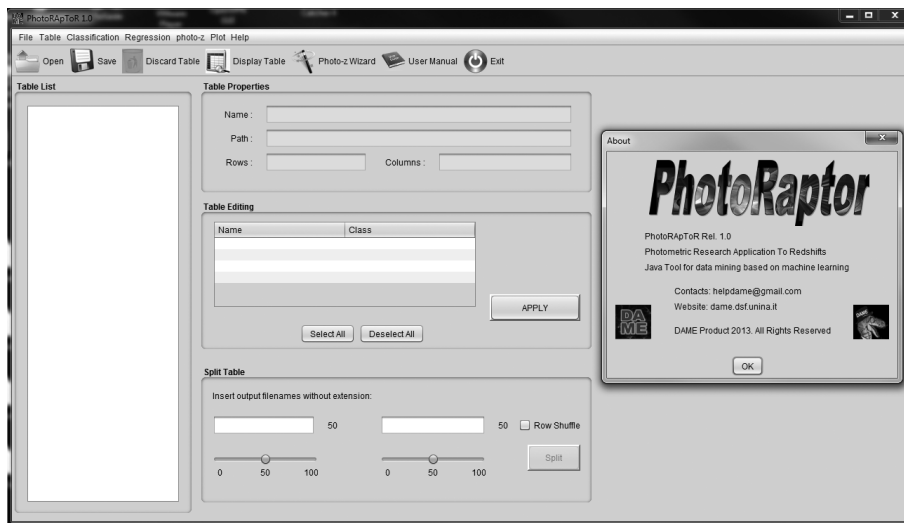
PhotoRApToR 1.0

File Table Classification Regression photo-z Plot Help

Open Save Discard Table Display Table Photo-z Wizard User Manual Exit

Table List

Table Properties

Name :

Path :

Rows : Columns :

Table Editing

| Name | Class |
|---|---|

APPLY

Select All Deselect All

Split Table

Insert output filenames without extension:

50 50 Row Shuffle

0 50 100 0 50 100

Split

About

PhotoRaptor

PhotoRApToR Rel. 1.0

Photometric Research Application To Redshifts

Java Tool for data mining based on machine learning

Contacts: helpdame@gmail.com

Website: dame.dsf.unina.it

DAME

DAME Product 2013. All Rights Reserved

OK